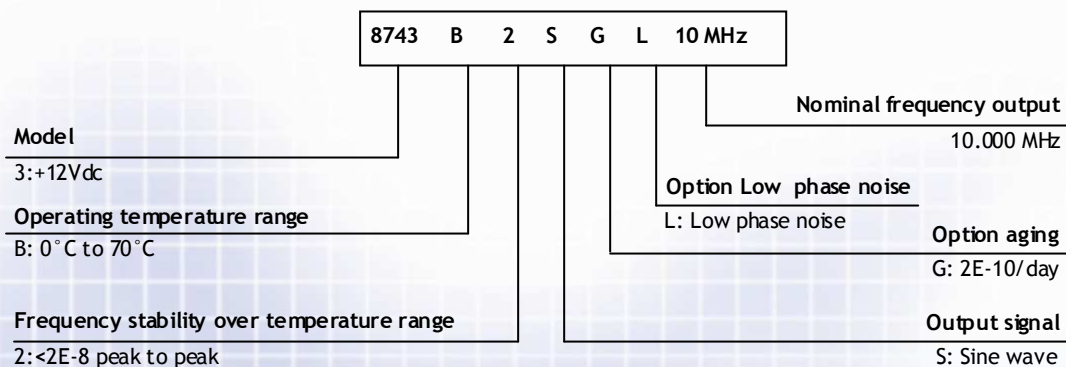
8743 B 2 S G L 10 MHz

Nominal frequency output

10.000 MHz

Model

3:+12Vdc

Option Low phase noise

L: Low phase noise

Operating temperature range

B: 0°C to 70°C

Option aging

G: 2E-10/day

Frequency stability over temperature range

2:<2E-8 peak to peak

Output signal

S: Sine wave